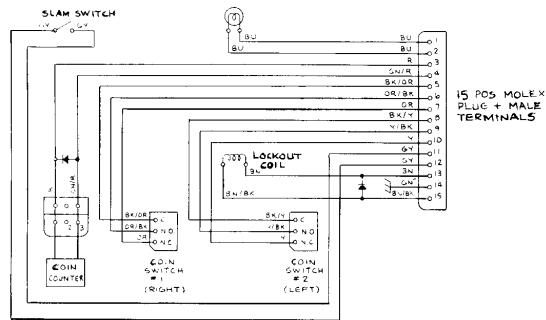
SLAM SWITCH

V

GY

BU

BU

BU

R

GN/R

BK/OR

OR/BK

OR

BK/Y

Y/BK

V

GY

GY

GN

GW

BN/BK

1

2

3

4

5

6

7

8

9

10

11

12

13

14

15

15 POS MOLEX PLUG + MALE TERMINALS

LOCKOUT COIL

BN

BN/BK

GN/R

COIN COUNTER

BK/OR

OR/BK

OR

C

NO

NC

COIN SWITCH #1 (RIGHT)

BK/Y

Y/BK

V

C

NO

NC

COIN SWITCH #2 (LEFT)